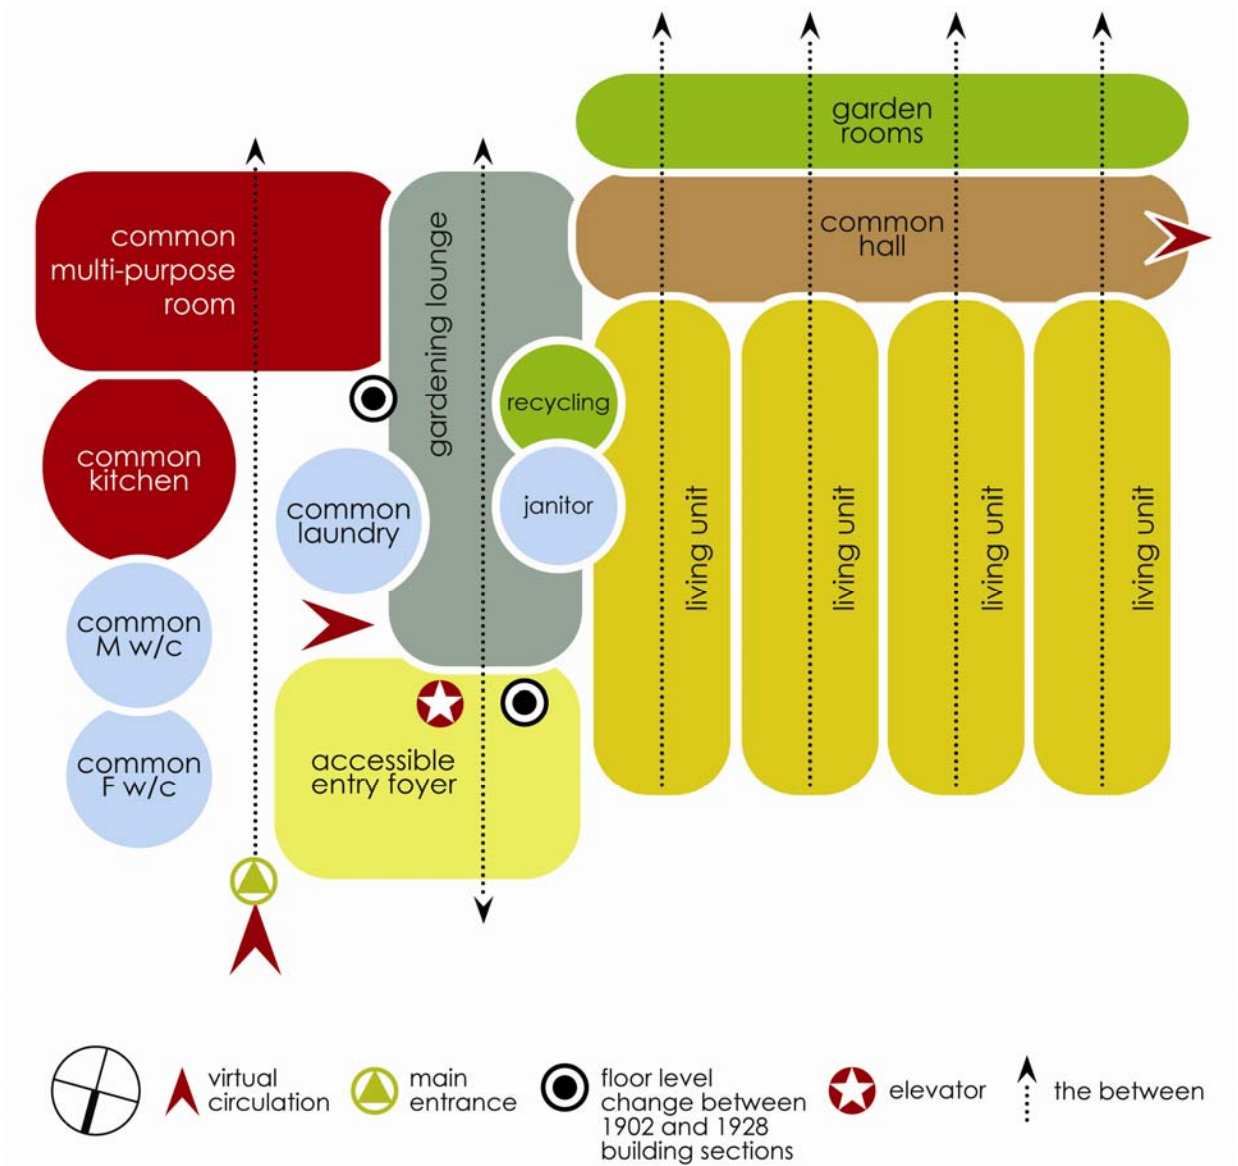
garden rooms

common hall

common multi-purpose room

gardening lounge

recycling

common kitchen

common laundry

janitor

living unit

living unit

living unit

living unit

common M w/c

common F w/c

accessible entry foyer

virtual circulation

main entrance

floor level change between 1902 and 1928 building sections

elevator

the between